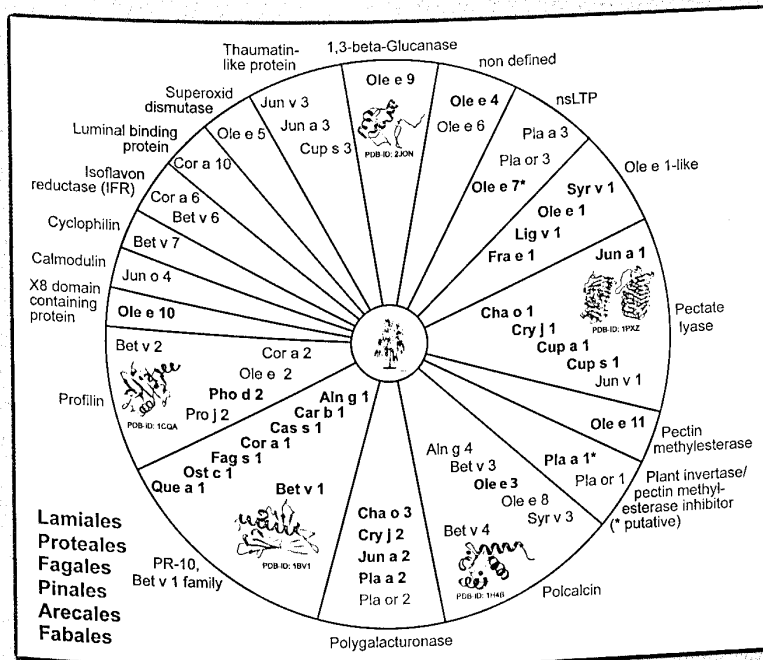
Thaumatin-like protein

1,3-beta-Glucanase

non defined

Superoxid dismutase

nsLTP

Luminal binding protein

Ole e 1-like

Isoflavon reductase (IFR)

Cyclophilin

Calmodulin

X8 domain containing protein

Jun v 3
Jun a 3
Cup s 3

Ole e 9
PDB-ID: 2JON

Ole e 4
Ole e 6

Pla a 3
Pla or 3
Ole e 7*

Ole e 5

Cor a 10

Cor a 6
Bet v 6

Bet v 7

Jun o 4

Ole e 10

Syr v 1
Ole e 1
Lig v 1
Fra e 1

Jun a 1
PDB-ID: 1PXZ

Pectate lyase

Cha o 1
Cry j 1
Cup a 1
Cup s 1
Jun v 1

Bet v 2
PDB-ID: 1CQA
Profilin

Cor a 2
Ole e 2
Pho d 2
Pro j 2

Aln g 1
Car b 1
Cas s 1
Cor a 1
Fag s 1
Ost c 1
Que a 1

Bet v 1
PDB-ID: 1BV1

Ole e 11

Pectin methylesterase

Pla a 1*
Pla or 1

Plant invertase/ pectin methylesterase inhibitor (* putative)

Aln g 4
Bet v 3
Ole e 3
Ole e 8
Syr v 3

Bet v 4
PDB-ID: 1H4B

Polcalcin

Cha o 3
Cry j 2
Jun a 2
Pla a 2
Pla or 2

Polygalacturonase

PR-10, Bet v 1 family

Lamiales
Proteales
Fagales
Pinales
Arecales
Fabales